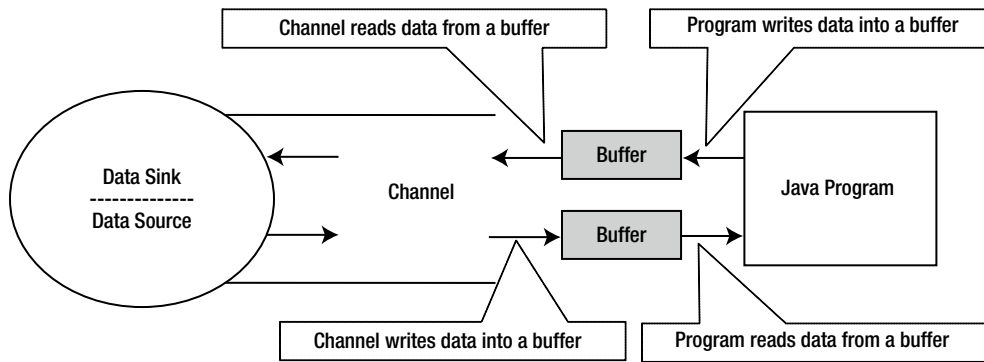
Channel reads data from a buffer

Program writes data into a buffer

Data Sink
-------------
Data Source

Channel

Buffer

Buffer

Java Program

Channel writes data into a buffer

Program reads data from a buffer